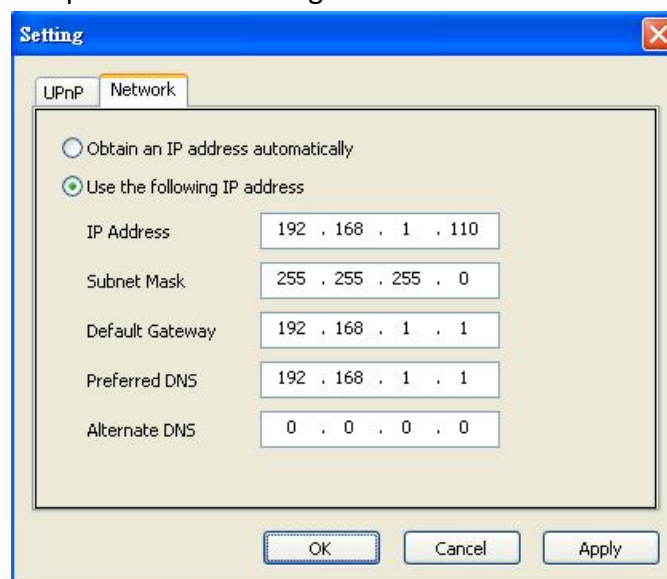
Setting

UPnP Network

Obtain an IP address automatically

Use the following IP address

IP Address 192 . 168 . 1 . 110

Subnet Mask 255 . 255 . 255 . 0

Default Gateway 192 . 168 . 1 . 1

Preferred DNS 192 . 168 . 1 . 1

Alternate DNS 0 . 0 . 0 . 0

OK Cancel Apply